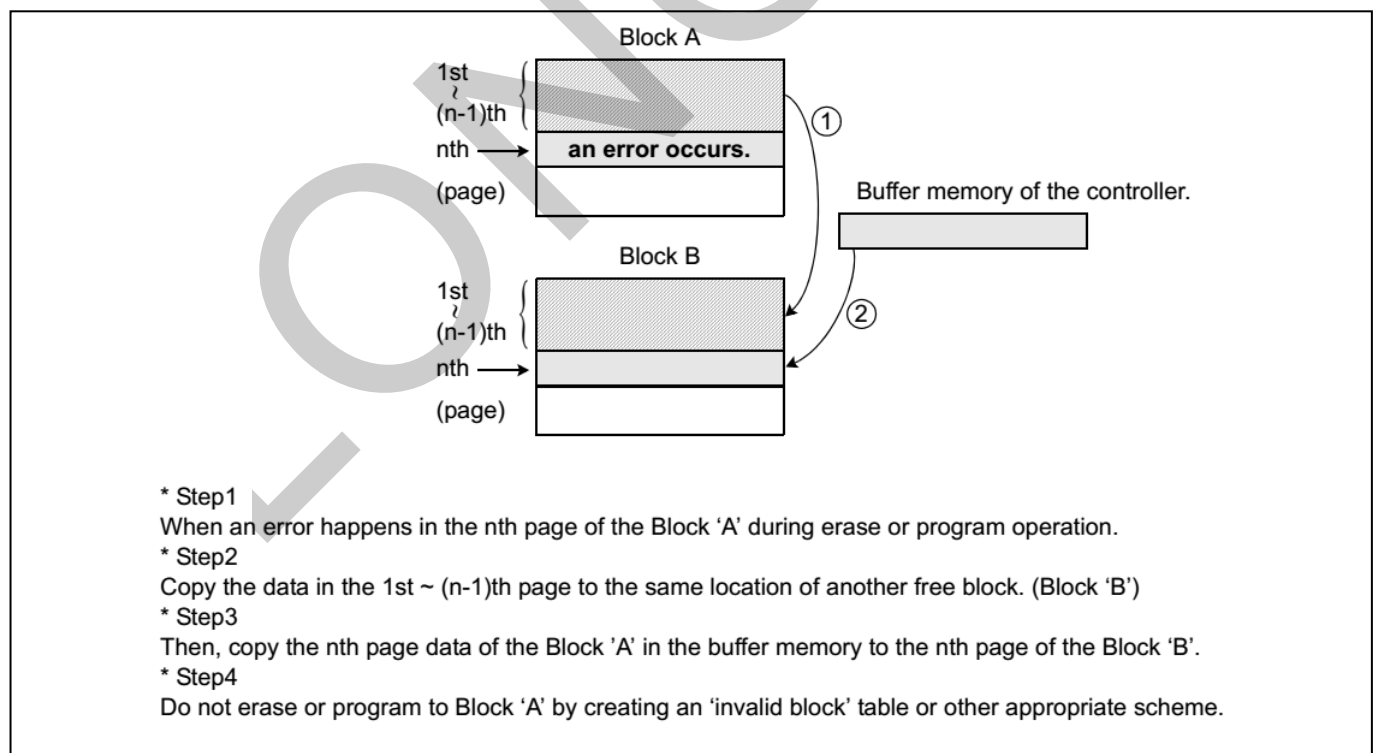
Block A

1st
~
(n-1)th

nth

an error occurs.

(page)

①

Buffer memory of the controller.

Block B

1st
~
(n-1)th

nth

(page)

②

* Step1
When an error happens in the nth page of the Block 'A' during erase or program operation.
* Step2
Copy the data in the 1st ~ (n-1)th page to the same location of another free block. (Block 'B')
* Step3
Then, copy the nth page data of the Block 'A' in the buffer memory to the nth page of the Block 'B'.
* Step4
Do not erase or program to Block 'A' by creating an 'invalid block' table or other appropriate scheme.